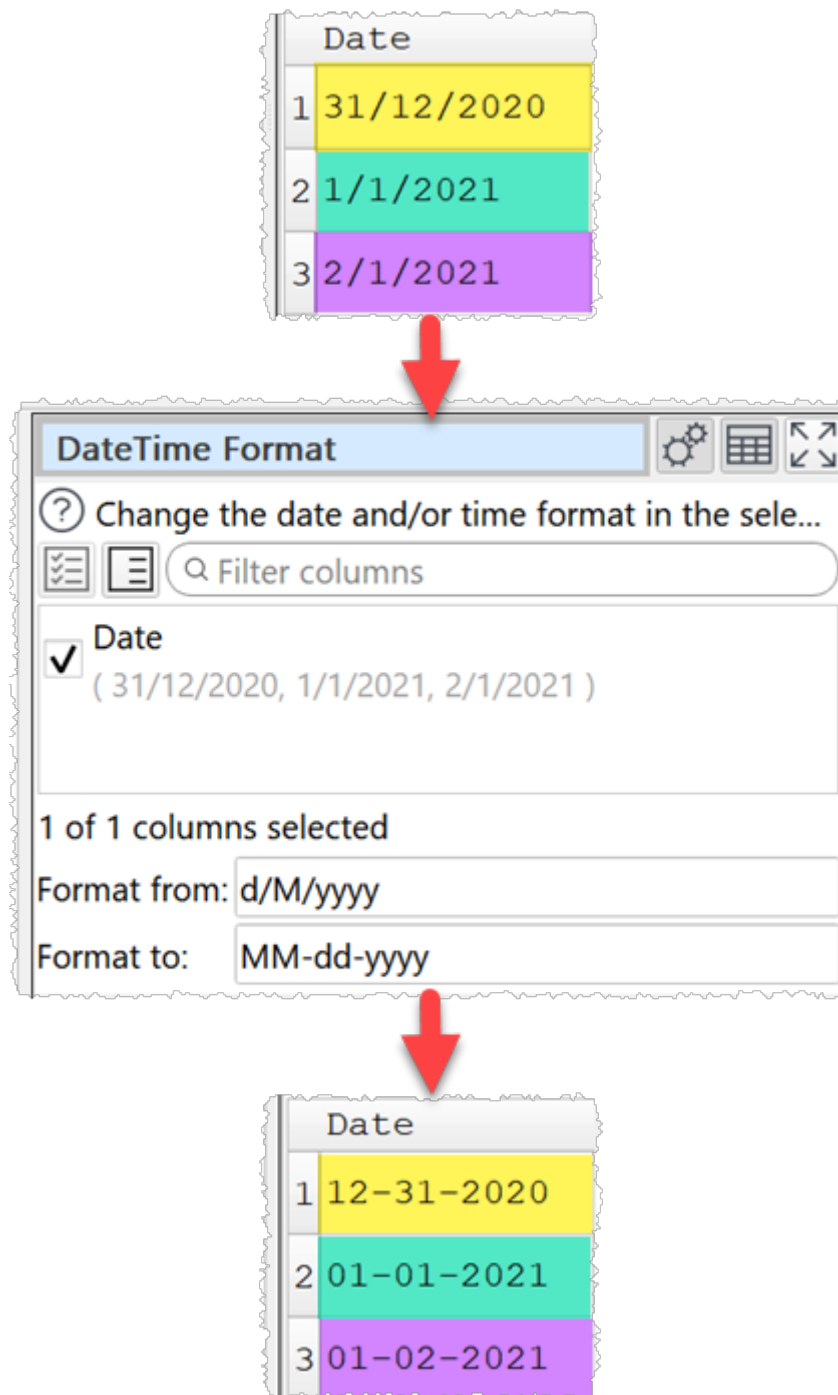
|   | Date |
|---|---|
| 1 | 31/12/2020 |
| 2 | 1/1/2021 |
| 3 | 2/1/2021 |

DateTime Format

? Change the date and/or time format in the sele...

Filter columns

Date
( 31/12/2020, 1/1/2021, 2/1/2021 )

1 of 1 columns selected

Format from: d/M/yyyy

Format to: MM-dd-yyyy

|   | Date |
|---|---|
| 1 | 12-31-2020 |
| 2 | 01-01-2021 |
| 3 | 01-02-2021 |